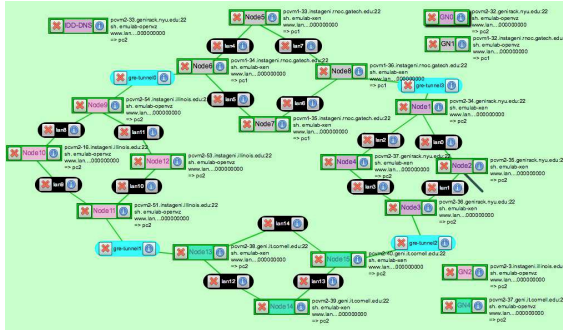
GO-DNS

pcvm2-35.geni.nyu.edu:22
sh. emulab-openvz
www.lan...000000000
=> pc2

Node5

pcvm1-33.instageni.rnoc.gatech.edu:22
sh. emulab-openvz
www.lan...000000000
=> pc1

GN0

pcvm2-32.genirack.nyu.edu:22
sh. emulab-openvz
www.lan...000000000
=> pc2

GN1

pcvm2-32.instageni.rnoc.gatech.edu:22
sh. emulab-openvz
www.lan...000000000
=> pc2

lan4

lan7

Node6

pcvm1-34.instageni.rnoc.gatech.edu:22
sh. emulab-openvz
www.lan...000000000
=> pc1

Node8

pcvm1-36.instageni.rnoc.gatech.edu:22
sh. emulab-openvz
www.lan...000000000
=> pc1

gre-tunnel1

gre-tunnel0

lan5

lan6

Node9

pcvm2-54.instageni.illinois.edu:22
sh. emulab-openvz
www.lan...000000000
=> pc2

Node7

pcvm1-35.instageni.rnoc.gatech.edu:22
sh. emulab-openvz
www.lan...000000000
=> pc1

Node1

pcvm2-34.genirack.nyu.edu:22
sh. emulab-openvz
www.lan...000000000
=> pc2

lan8

lan11

lan2

lan0

Node10

pcvm2-16.instageni.illinois.edu:22
sh. emulab-openvz
www.lan...000000000
=> pc2

Node12

pcvm2-53.instageni.illinois.edu:22

Node4

pcvm2-37.genirack.nyu.edu:22
sh. emulab-openvz
www.lan...000000000
=> pc2

Node2

pcvm2-35.genirack.nyu.edu:22
sh. emulab-openvz
www.lan...000000000
=> pc2

lan9

lan10

lan3

lan1

Node11

pcvm2-51.instageni.illinois.edu:22
sh. emulab-openvz
www.lan...000000000
=> pc2

Node3

pcvm2-36.genirack.nyu.edu:22
sh. emulab-openvz
www.lan...000000000
=> pc2

lan14

gre-tunnel1

Node13

pcvm2-38.geni.it.cornell.edu:22
sh. emulab-openvz
www.lan...000000000
=> pc2

Node15

pcvm2-40.geni.it.cornell.edu:22
sh. emulab-openvz
www.lan...000000000
=> pc2

gre-tunnel1

lan12

lan13

GN2

pcvm2-3.instageni.illinois.edu:22
sh. emulab-openvz
www.lan...000000000
=> pc2

Node14

pcvm2-39.geni.it.cornell.edu:22
sh. emulab-openvz
www.lan...000000000
=> pc2

GN4

pcvm2-37.geni.it.cornell.edu:22
sh. emulab-openvz
www.lan...000000000
=> pc2